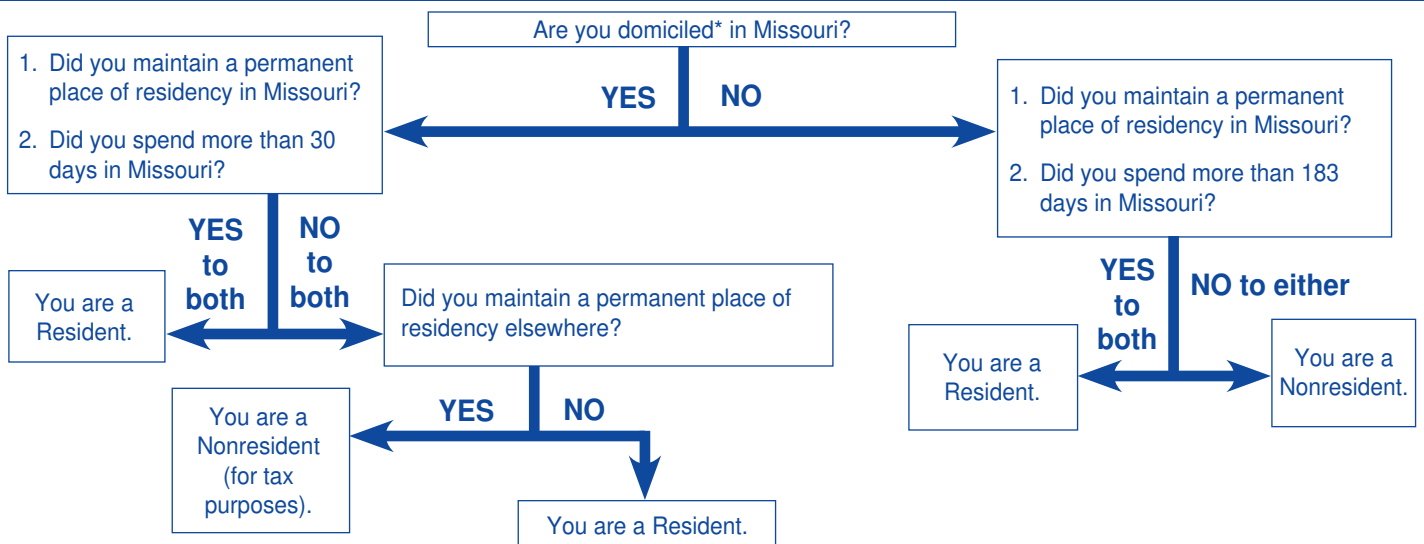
Are you domiciled* in Missouri?

YES

NO

1. Did you maintain a permanent place of residency in Missouri?

2. Did you spend more than 30 days in Missouri?

YES to both

NO to both

You are a Resident.

Did you maintain a permanent place of residency elsewhere?

YES

NO

You are a Nonresident (for tax purposes).

You are a Resident.

1. Did you maintain a permanent place of residency in Missouri?

2. Did you spend more than 183 days in Missouri?

YES to both

NO to either

You are a Resident.

You are a Nonresident.